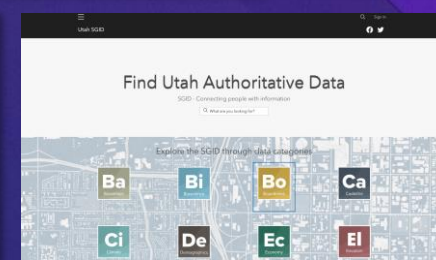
Utah SGID

Sign in

Find Utah Authoritative Data

SGID - Connecting people with information

What are you looking for?

Explore the SGID through data categories

Ba
Boundaries

Bi
Bioscience

Bo
Boundaries

Ca
Cadastre

Ci
Climate

De
Demographic

Ec
Economy

El
Elevation